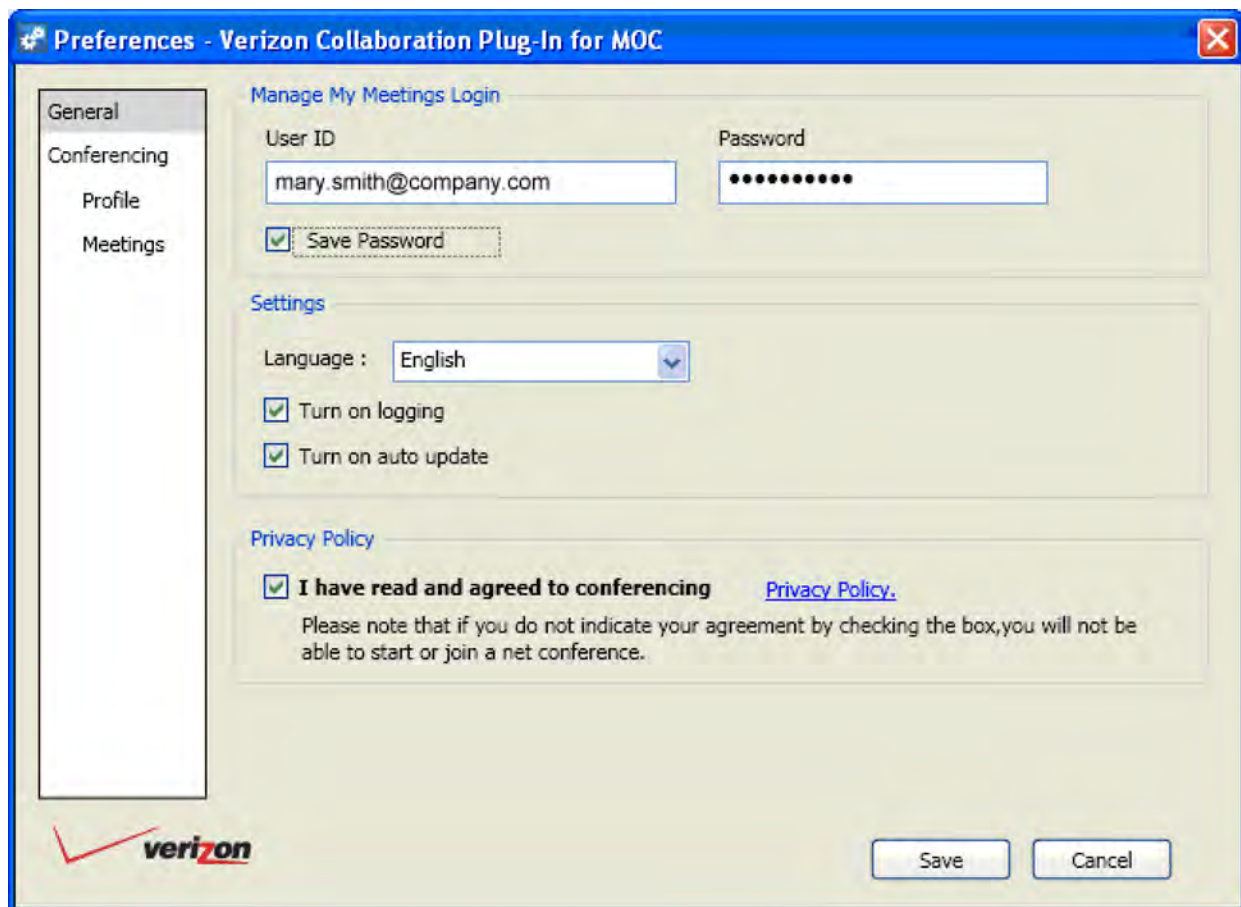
Preferences - Verizon Collaboration Plug-In for MOC

General
Conferencing
Profile
Meetings

Manage My Meetings Login
User ID
mary.smith@company.com
Password
●●●●●●●●●●●
Save Password

Settings
Language : English
Turn on logging
Turn on auto update

Privacy Policy
I have read and agreed to conferencing Privacy Policy.
Please note that if you do not indicate your agreement by checking the box,you will not be able to start or join a net conference.

verizon

Save
Cancel